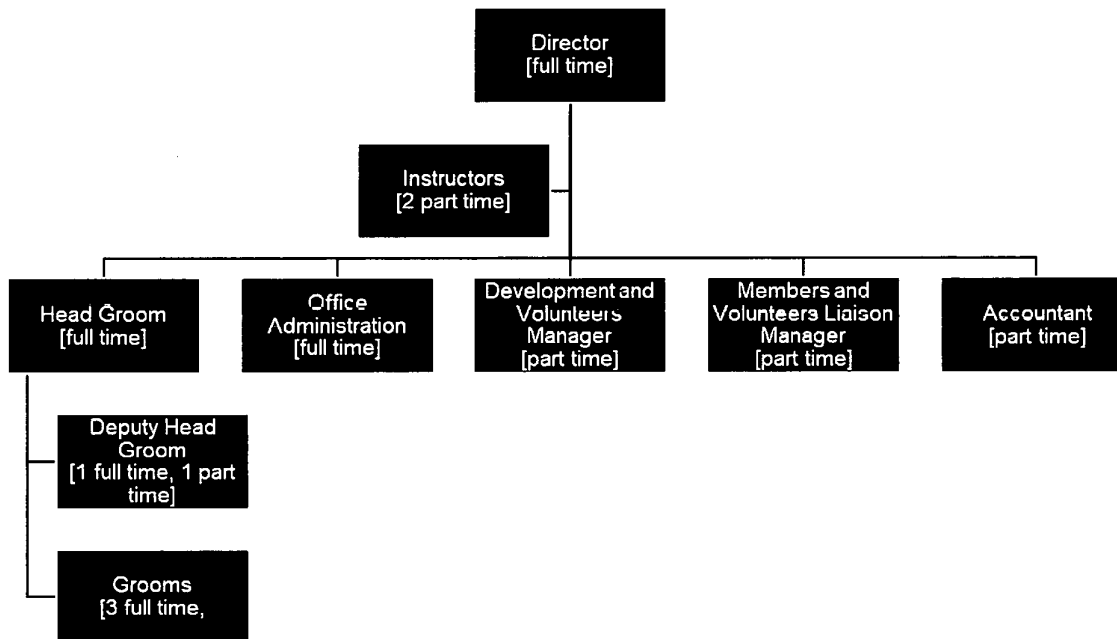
Director
[full time]

Instructors
[2 part time]

Head Groom
[full time]

Office Administration
[full time]

Development and Volunteers Manager
[part time]

Members and Volunteers Liaison Manager
[part time]

Accountant
[part time]

Deputy Head Groom
[1 full time, 1 part time]

Grooms
[3 full time,